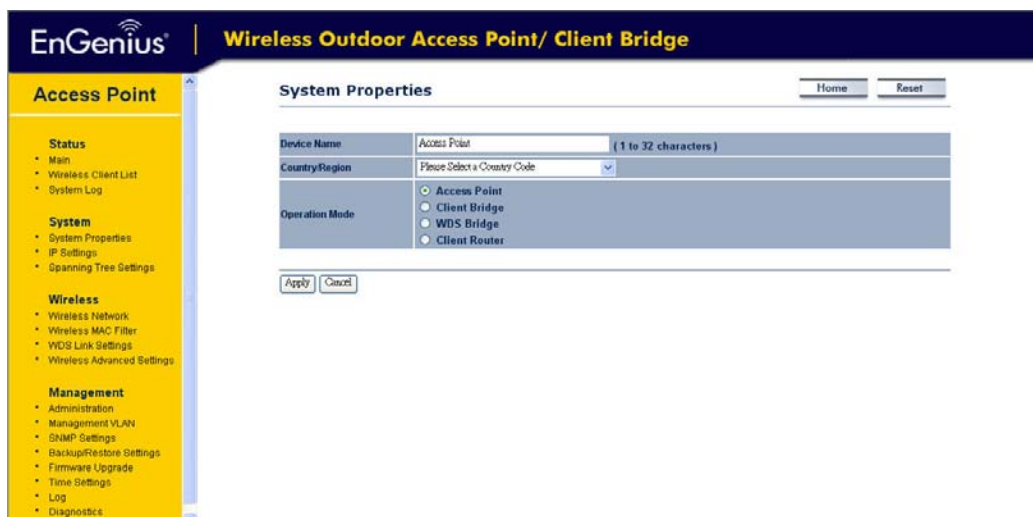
EnGenius | Wireless Outdoor Access Point/ Client Bridge

Access Point

Status
- Main
- Wireless Client List
- System Log

System
- System Properties
- IP Settings
- Spanning Tree Settings

Wireless
- Wireless Network
- Wireless MAC Filter
- WDS Link Settings
- Wireless Advanced Settings

Management
- Administration
- Management VLAN
- SNMP Settings
- Backup/Restore Settings
- Firmware Upgrade
- Time Settings
- Log
- Diagnostics

System Properties

Home Reset

| | |
|---|---|
| Device Name | Access Point (1 to 32 characters) |
| Country/Region | Please Select a Country Code |
| Operation Mode | Access Point<br>Client Bridge<br>WDS Bridge<br>Client Router |

Apply Cancel